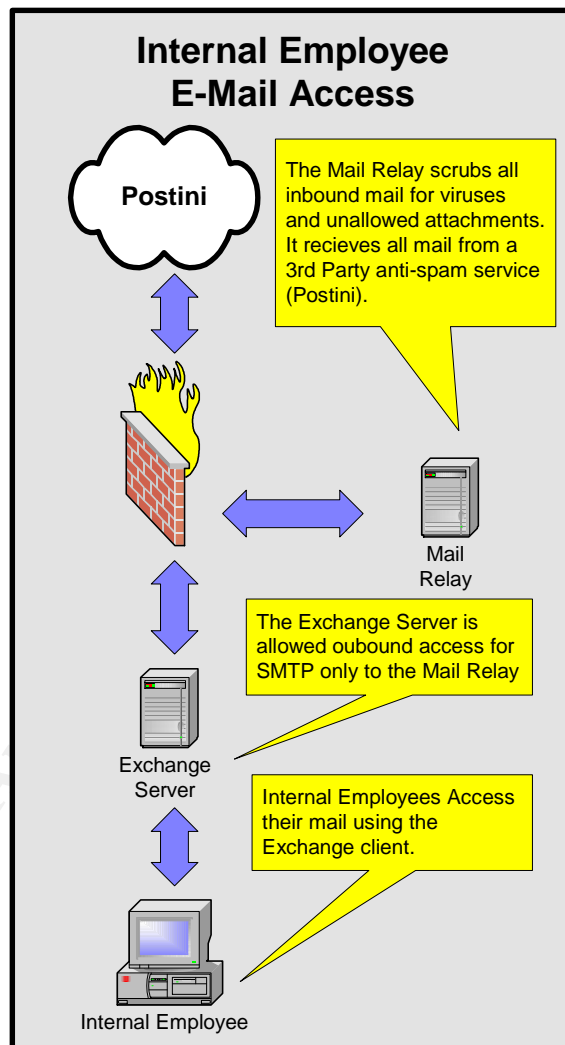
Internal Employee
E-Mail Access

Postini

The Mail Relay scrubs all inbound mail for viruses and unallowed attachments. It recieves all mail from a 3rd Party anti-spam service (Postini).

Mail Relay

The Exchange Server is allowed oubound access for SMTP only to the Mail Relay

Exchange Server

Internal Employees Access their mail using the Exchange client.

Internal Employee